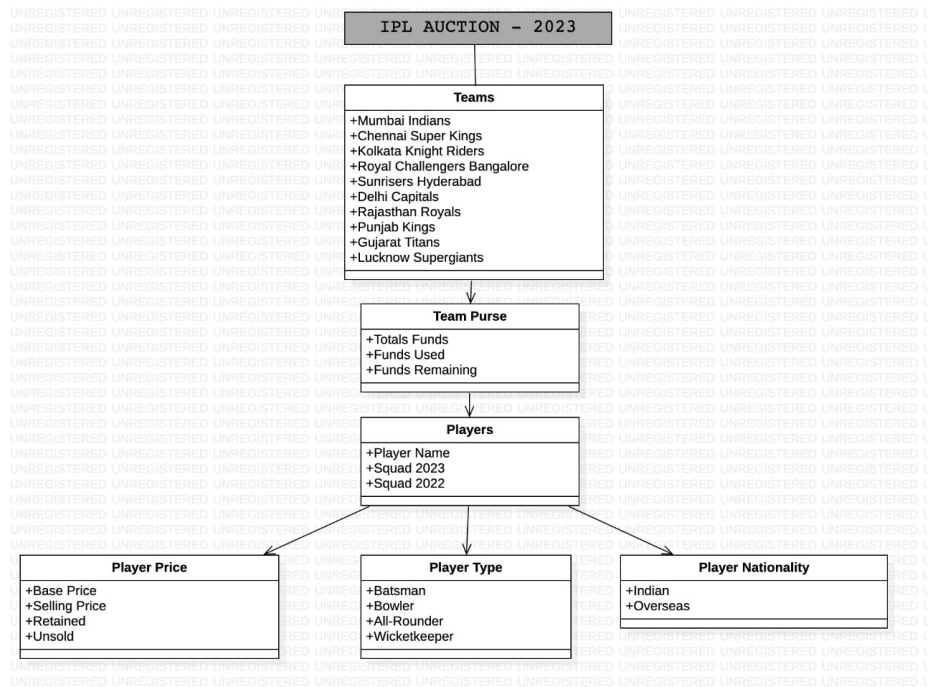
IPL AUCTION - 2023

Teams
+Mumbai Indians
+Chennai Super Kings
+Kolkata Knight Riders
+Royal Challengers Bangalore
+Sunrisers Hyderabad
+Delhi Capitals
+Rajasthan Royals
+Punjab Kings
+Gujarat Titans
+Lucknow Supergiants

Team Purse
+Totals Funds
+Funds Used
+Funds Remaining

Players
+Player Name
+Squad 2023
+Squad 2022

Player Price
+Base Price
+Selling Price
+Retained
+Unsold

Player Type
+Batsman
+Bowler
+All-Rounder
+Wicketkeeper

Player Nationality
+Indian
+Overseas

UNREGISTERED UNREGISTERED UNREGISTERED UNREGISTERED UNREGISTERED UNREGISTERED